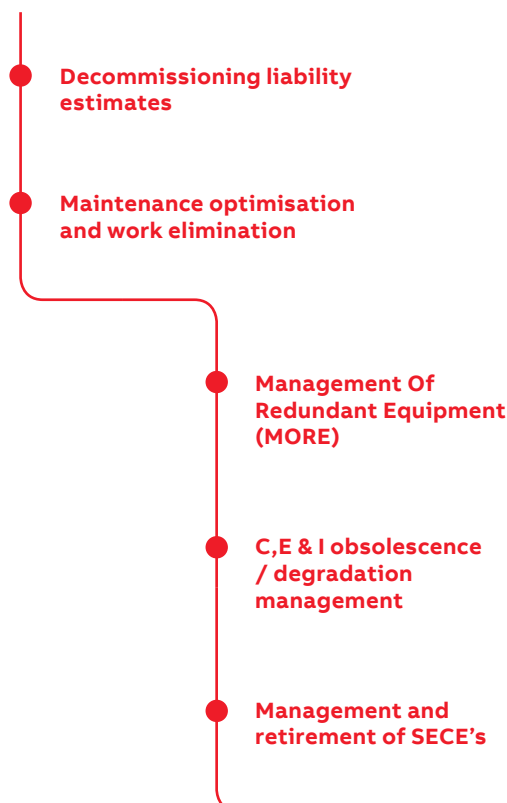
Decommissioning liability estimates

Maintenance optimisation and work elimination

Management Of Redundant Equipment (MORE)

C,E & I obsolescence / degradation management

Management and retirement of SECE’s